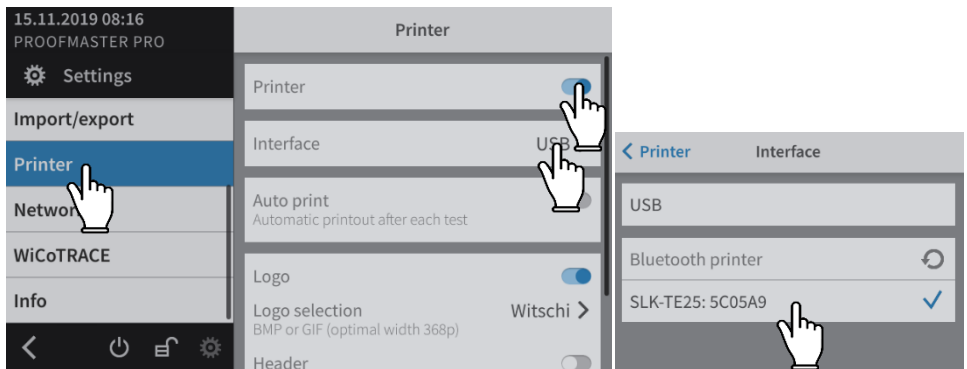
15.11.2019 08:16
PROOFMASTER PRO
Settings
Import/export
Printer
Networ
WiCoTRACE
Info

Printer
Printer
Interface USB
Auto print
Automatic printout after each test
Logo
Logo selection Witschi
BMP or GIF (optimal width 368p)
Header

Printer Interface
USB
Bluetooth printer
SLK-TE25: 5C05A9